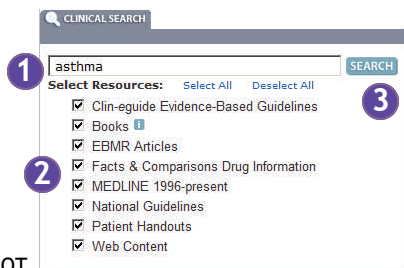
CLINICAL SEARCH

1 asthma

SEARCH

3

Select Resources: Select All Deselect All

Clin-eguide Evidence-Based Guidelines
Books i
EBMR Articles

2 Facts & Comparisons Drug Information
MEDLINE 1996-present
National Guidelines
Patient Handouts
Web Content

ot